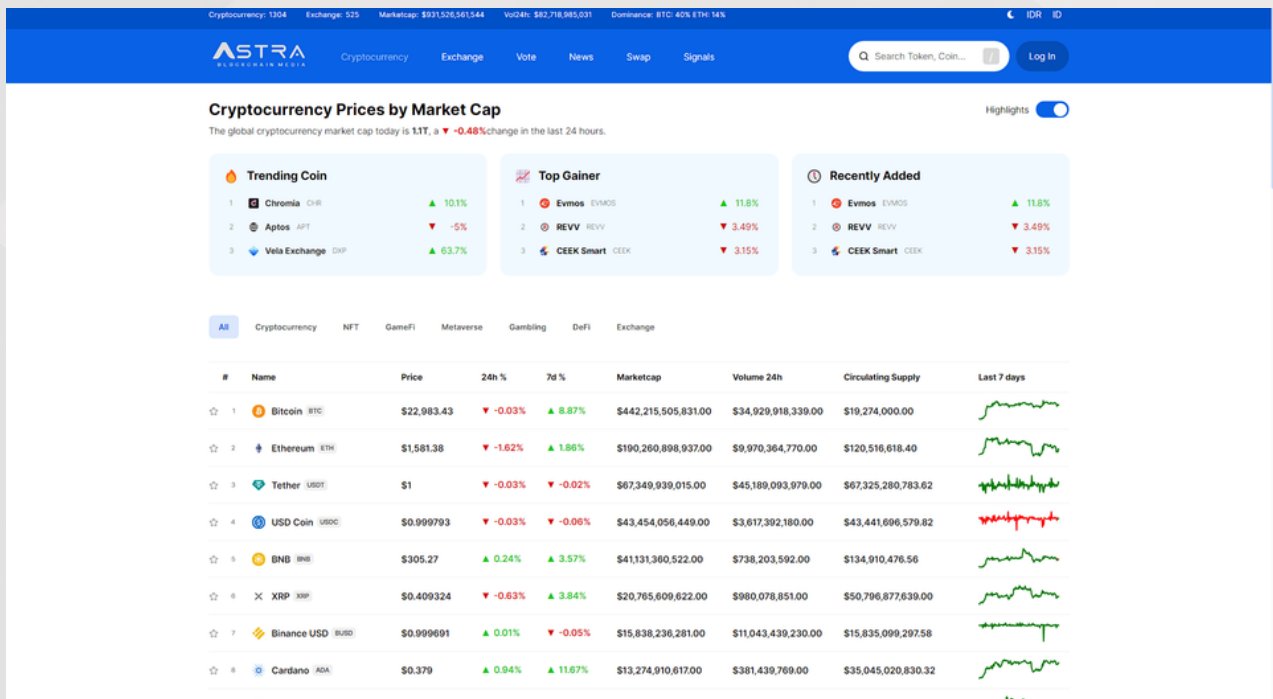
Cryptocurrency: 1304 Exchange: 525 Marketcap: $931,526,561,544 Vol24h: $82,718,985,031 Dominance: BTC: 40% ETH: 14%

IDR ID

ASTRA
BLOCKCHAIN MEDIA

Cryptocurrency Exchange Vote News Swap Signals

Search Token, Coin... /

Log In

Cryptocurrency Prices by Market Cap

Highlights

The global cryptocurrency market cap today is 1.1T, a ▼ -0.48%change in the last 24 hours.

Trending Coin

| 1 | Chromia CHR | ▲ 10.1% |
|---|---|---|
| 2 | Aptos APT | ▼ -5% |
| 3 | Vela Exchange DXP | ▲ 63.7% |

Top Gainer

| 1 | Evmos EVMOS | ▲ 11.8% |
|---|---|---|
| 2 | REVV REVV | ▼ 3.49% |
| 3 | CEEK Smart CEEK | ▼ 3.15% |

Recently Added

| 1 | Evmos EVMOS | ▲ 11.8% |
|---|---|---|
| 2 | REVV REVV | ▼ 3.49% |
| 3 | CEEK Smart CEEK | ▼ 3.15% |

All Cryptocurrency NFT GameFi Metaverse Gambling DeFi Exchange

| # | Name | Price | 24h % | 7d % | Marketcap | Volume 24h | Circulating Supply | Last 7 days |
|---|---|---|---|---|---|---|---|---|
| 1 | Bitcoin BTC | $22,983.43 | ▼ -0.03% | ▲ 8.87% | $442,215,505,831.00 | $34,929,918,339.00 | $19,274,000.00 | |
| 2 | Ethereum ETH | $1,581.38 | ▼ -1.62% | ▲ 1.86% | $190,260,898,937.00 | $9,970,364,770.00 | $120,516,618.40 | |
| 3 | Tether USDT | $1 | ▼ -0.03% | ▼ -0.02% | $67,349,939,015.00 | $45,189,093,979.00 | $67,325,280,783.62 | |
| 4 | USD Coin USDC | $0.999793 | ▼ -0.03% | ▼ -0.06% | $43,454,056,449.00 | $3,617,392,180.00 | $43,441,696,579.82 | |
| 5 | BNB BNB | $305.27 | ▲ 0.24% | ▲ 3.57% | $41,131,360,522.00 | $738,203,592.00 | $134,910,476.56 | |
| 6 | XRP XRP | $0.409324 | ▼ -0.63% | ▲ 3.84% | $20,765,609,622.00 | $980,078,851.00 | $50,796,877,639.00 | |
| 7 | Binance USD BUSD | $0.999691 | ▲ 0.01% | ▼ -0.05% | $15,838,236,281.00 | $11,043,439,230.00 | $15,835,099,297.58 | |
| 8 | Cardano ADA | $0.379 | ▲ 0.94% | ▲ 11.67% | $13,274,910,617.00 | $381,439,769.00 | $35,045,020,830.32 | |